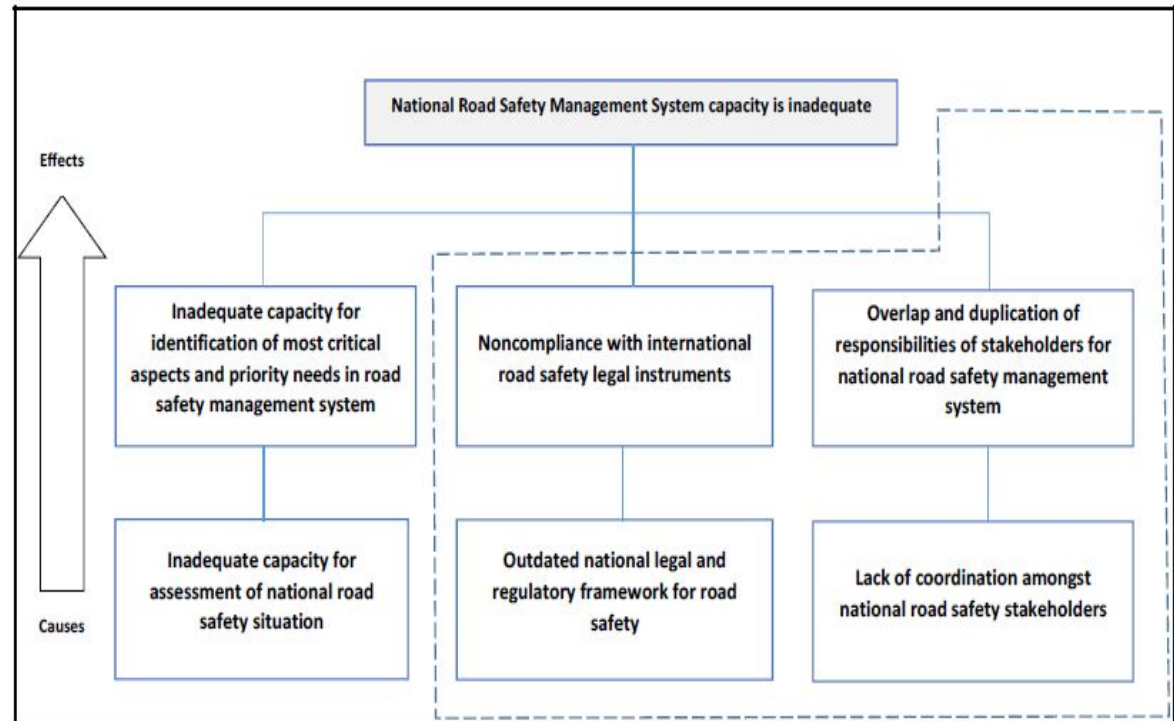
National Road Safety Management System capacity is inadequate

Effects

Causes

Inadequate capacity for identification of most critical aspects and priority needs in road safety management system

Noncompliance with international road safety legal instruments

Overlap and duplication of responsibilities of stakeholders for national road safety management system

Inadequate capacity for assessment of national road safety situation

Outdated national legal and regulatory framework for road safety

Lack of coordination amongst national road safety stakeholders